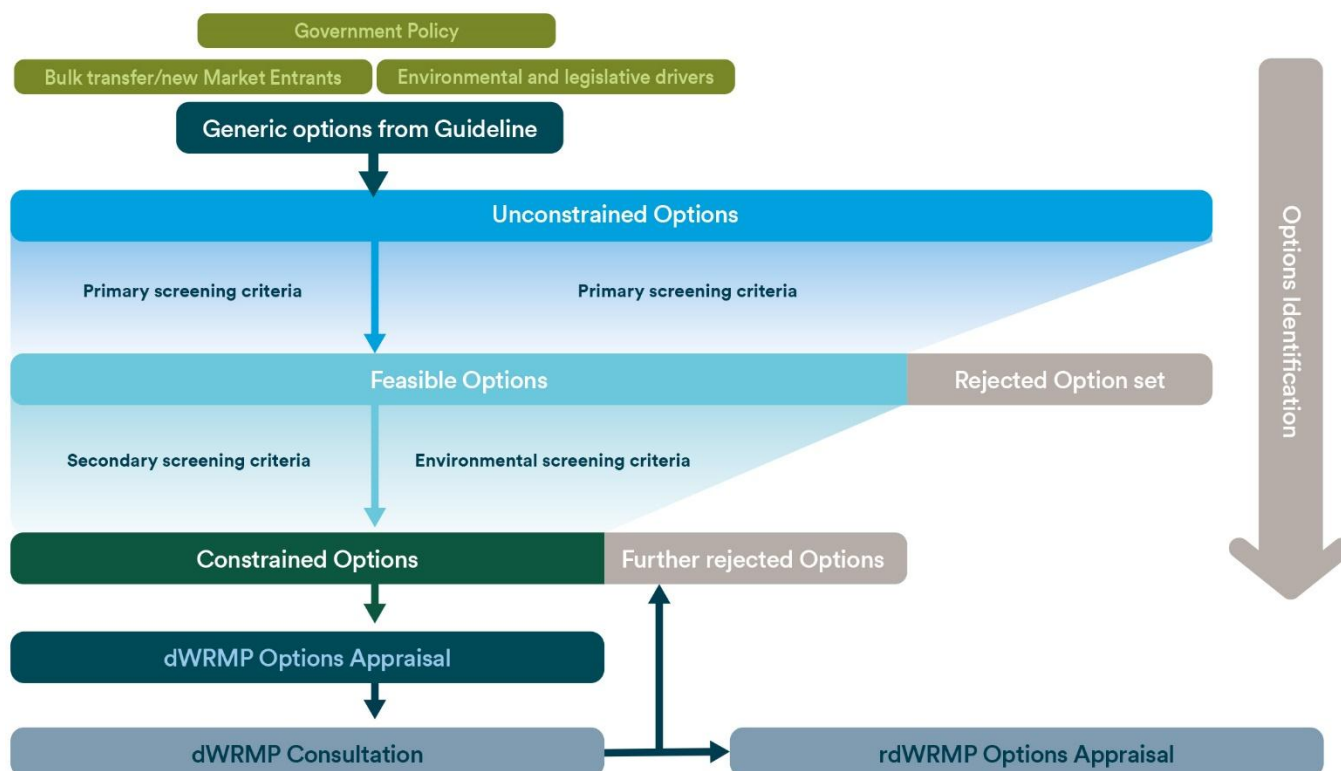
Government Policy

Bulk transfer/new Market Entrants

Environmental and legislative drivers

Generic options from Guideline

Unconstrained Options

Primary screening criteria

Primary screening criteria

Feasible Options

Rejected Option set

Secondary screening criteria

Environmental screening criteria

Constrained Options

Further rejected Options

dWRMP Options Appraisal

dWRMP Consultation

rdWRMP Options Appraisal

Options Identification